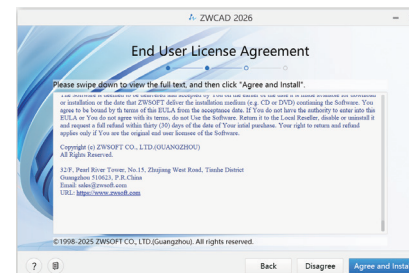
ZWCAD 2026

End User License Agreement

Please swipe down to view the full text, and then click "Agree and Install".

The Software is deemed to be delivered and accepted by You on the earlier of the date it is made available for download or installation or the date that ZWSOFT deliver the installation medium (e.g. CD or DVD) containing the Software. You agree to be bound by th terms of this EULA from the acceptance date. If You do not have the authority to enter into this EULA or You do not agree with its terms, do not Use the Software. Return it to the Local Reseller, disable or uninstall it and request a full refund within thirty (30) days of the date of Your initial purchase. Your right to return and refund applies only if You are the original end user licensee of the Software.

Copyright (c) ZWSOFT CO., LTD.(GUANGZHOU)
All Rights Reserved.

32/F, Pearl River Tower, No.15, Zhujiang West Road, Tianhe District
Guangzhou 510623, P.R.China
Email: sales@zwsoft.com
URL: https://www.zwsoft.com

©1998-2025 ZWSOFT CO., LTD.(Guangzhou). All rights reserved.

?

Back

Disagree

Agree and Insta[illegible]